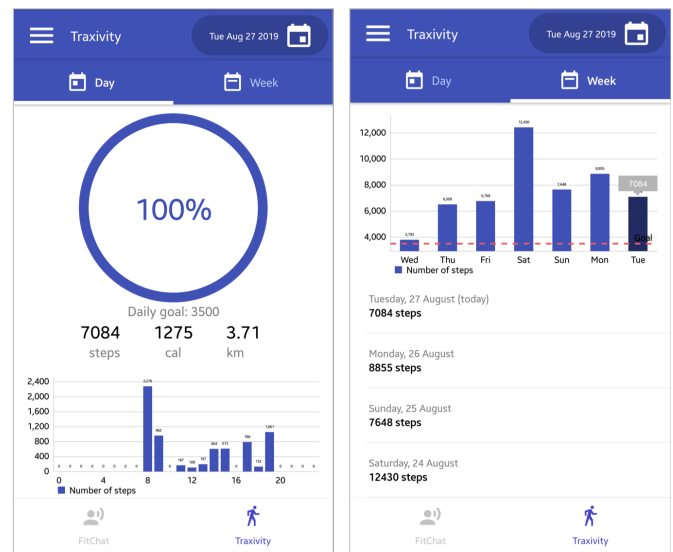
Traxivity

Tue Aug 27 2019

Day

Week

100%

Daily goal: 3500

7084 steps

1275 cal

3.71 km

2,400
2,000
1,600
1,200
800
400
0

0 0 0 0 0 0 0 0 2,276 960 0 187 108 187 604 613 0 786 133 1,051 0 0 0 0

0 4 8 12 16 20

Number of steps

FitChat

Traxivity

Traxivity

Tue Aug 27 2019

Day

Week

12,000
10,000
8,000
6,000
4,000

3,793 6,509 6,769 12,430 7,648 8,855

7084

Goal

Wed Thu Fri Sat Sun Mon Tue

Number of steps

Tuesday, 27 August (today)
7084 steps

Monday, 26 August
8855 steps

Sunday, 25 August
7648 steps

Saturday, 24 August
12430 steps

FitChat

Traxivity